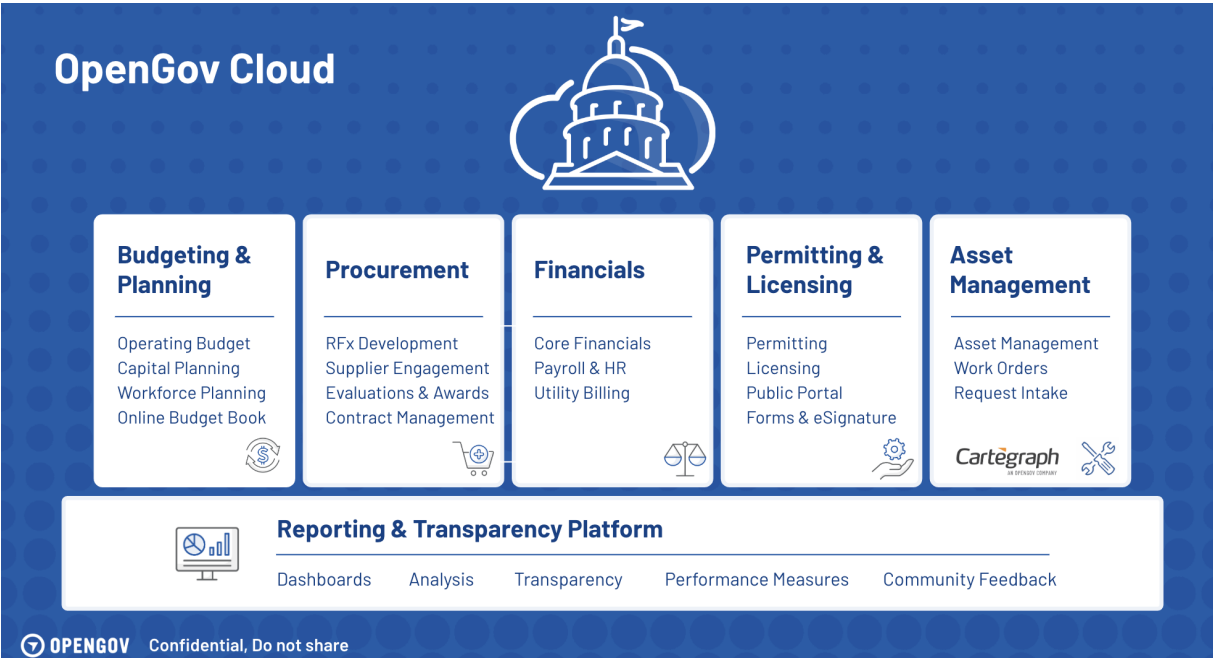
OpenGov Cloud

Budgeting & Planning

Operating Budget
Capital Planning
Workforce Planning
Online Budget Book

Procurement

RFx Development
Supplier Engagement
Evaluations & Awards
Contract Management

Financials

Core Financials
Payroll & HR
Utility Billing

Permitting & Licensing

Permitting
Licensing
Public Portal
Forms & eSignature

Asset Management

Asset Management
Work Orders
Request Intake

Cartegraph
AN OPENGOV COMPANY

Reporting & Transparency Platform

Dashboards Analysis Transparency Performance Measures Community Feedback

OPENGOV Confidential, Do not share